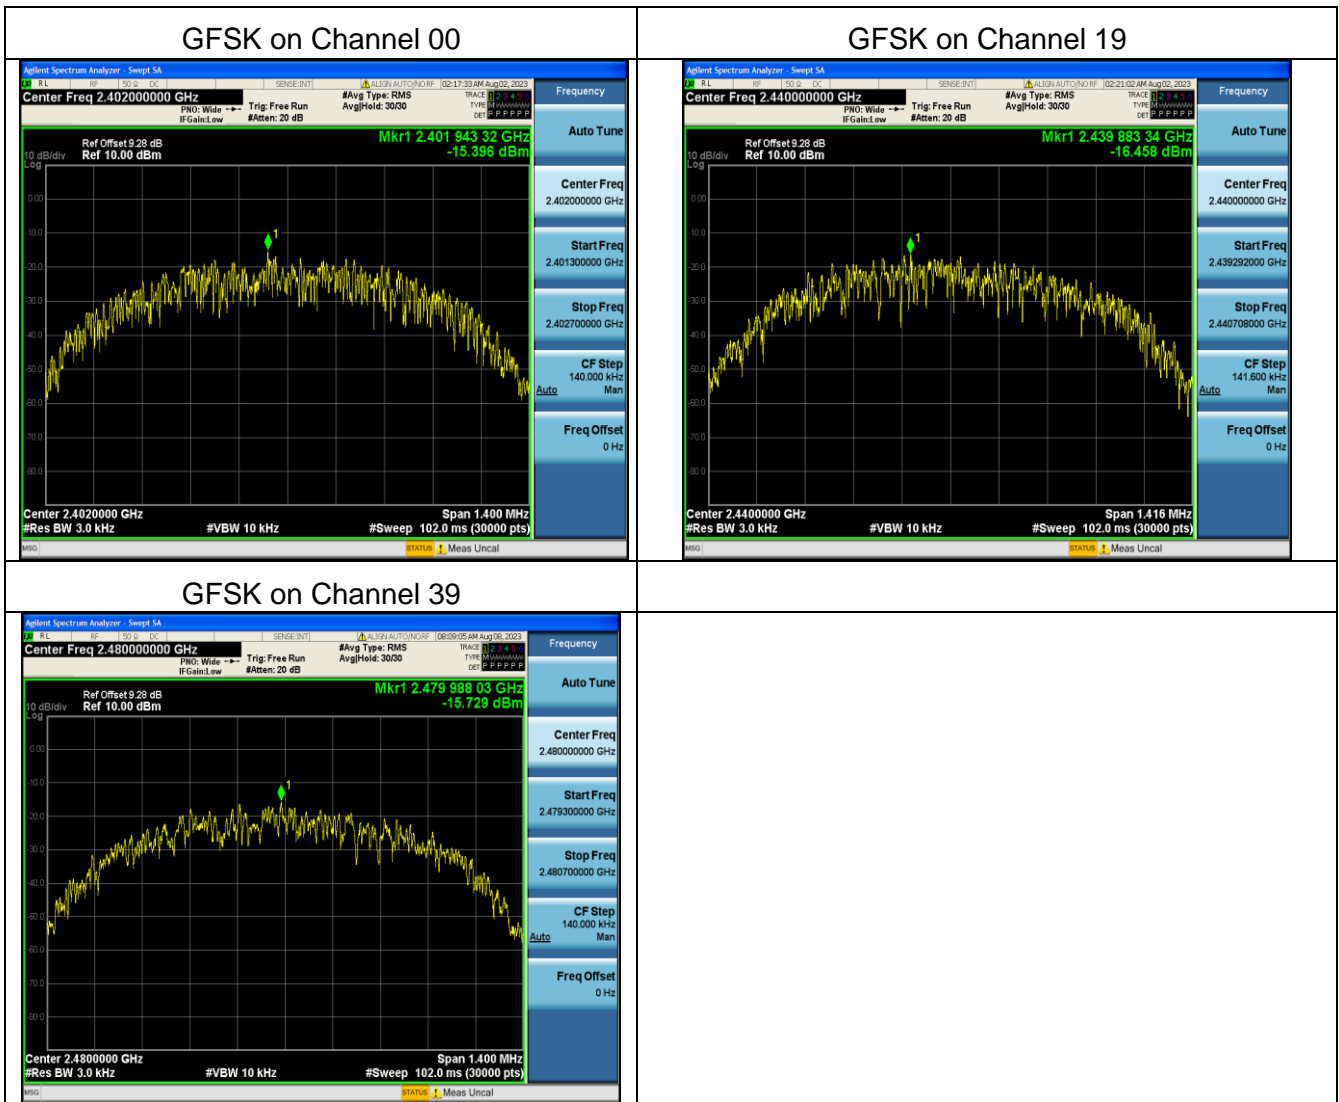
| GFSK on Channel 00 | GFSK on Channel 19 |
|---|---|
| Agilent Spectrum Analyzer - Swept SA<br>RL RF 50 Ω DC SENSE:INT ALIGN AUTO/NO RF 02:17:33 AM Aug 02, 2023<br>Center Freq 2.402000000 GHz PNO: Wide IFGain:Low Trig: Free Run #Atten: 20 dB #Avg Type: RMS Avg\|Hold: 30/30 TRACE 1 2 3 4 5 6 TYPE M DET P P P P P P<br>Frequency<br>Ref Offset 9.28 dB 10 dB/div Ref 10.00 dBm Log<br>Mkr1 2.401 943 32 GHz -15.396 dBm<br>0.00 -10.0 -20.0 -30.0 -40.0 -50.0 -60.0 -70.0 -80.0<br>Center 2.4020000 GHz #Res BW 3.0 kHz #VBW 10 kHz Span 1.400 MHz #Sweep 102.0 ms (30000 pts)<br>Auto Tune<br>Center Freq 2.402000000 GHz<br>Start Freq 2.401300000 GHz<br>Stop Freq 2.402700000 GHz<br>CF Step 140.000 kHz Auto Man<br>Freq Offset 0 Hz<br>MSG STATUS Meas Uncal | Agilent Spectrum Analyzer - Swept SA<br>RL RF 50 Ω DC SENSE:INT ALIGN AUTO/NO RF 02:21:02 AM Aug 02, 2023<br>Center Freq 2.440000000 GHz PNO: Wide IFGain:Low Trig: Free Run #Atten: 20 dB #Avg Type: RMS Avg\|Hold: 30/30 TRACE 1 2 3 4 5 6 TYPE M DET P P P P P P<br>Frequency<br>Ref Offset 9.28 dB 10 dB/div Ref 10.00 dBm Log<br>Mkr1 2.439 883 34 GHz -16.458 dBm<br>0.00 -10.0 -20.0 -30.0 -40.0 -50.0 -60.0 -70.0 -80.0<br>Center 2.4400000 GHz #Res BW 3.0 kHz #VBW 10 kHz Span 1.416 MHz #Sweep 102.0 ms (30000 pts)<br>Auto Tune<br>Center Freq 2.440000000 GHz<br>Start Freq 2.439292000 GHz<br>Stop Freq 2.440708000 GHz<br>CF Step 141.600 kHz Auto Man<br>Freq Offset 0 Hz<br>MSG STATUS Meas Uncal |
| GFSK on Channel 39 | |
| Agilent Spectrum Analyzer - Swept SA<br>RL RF 50 Ω DC SENSE:INT ALIGN AUTO/NO RF 08:09:05 AM Aug 08, 2023<br>Center Freq 2.480000000 GHz PNO: Wide IFGain:Low Trig: Free Run #Atten: 20 dB #Avg Type: RMS Avg\|Hold: 30/30 TRACE 1 2 3 4 5 6 TYPE M DET P P P P P P<br>Frequency<br>Ref Offset 9.28 dB 10 dB/div Ref 10.00 dBm Log<br>Mkr1 2.479 988 03 GHz -15.729 dBm<br>0.00 -10.0 -20.0 -30.0 -40.0 -50.0 -60.0 -70.0 -80.0<br>Center 2.4800000 GHz #Res BW 3.0 kHz #VBW 10 kHz Span 1.400 MHz #Sweep 102.0 ms (30000 pts)<br>Auto Tune<br>Center Freq 2.480000000 GHz<br>Start Freq 2.479300000 GHz<br>Stop Freq 2.480700000 GHz<br>CF Step 140.000 kHz Auto Man<br>Freq Offset 0 Hz<br>MSG STATUS Meas Uncal | |